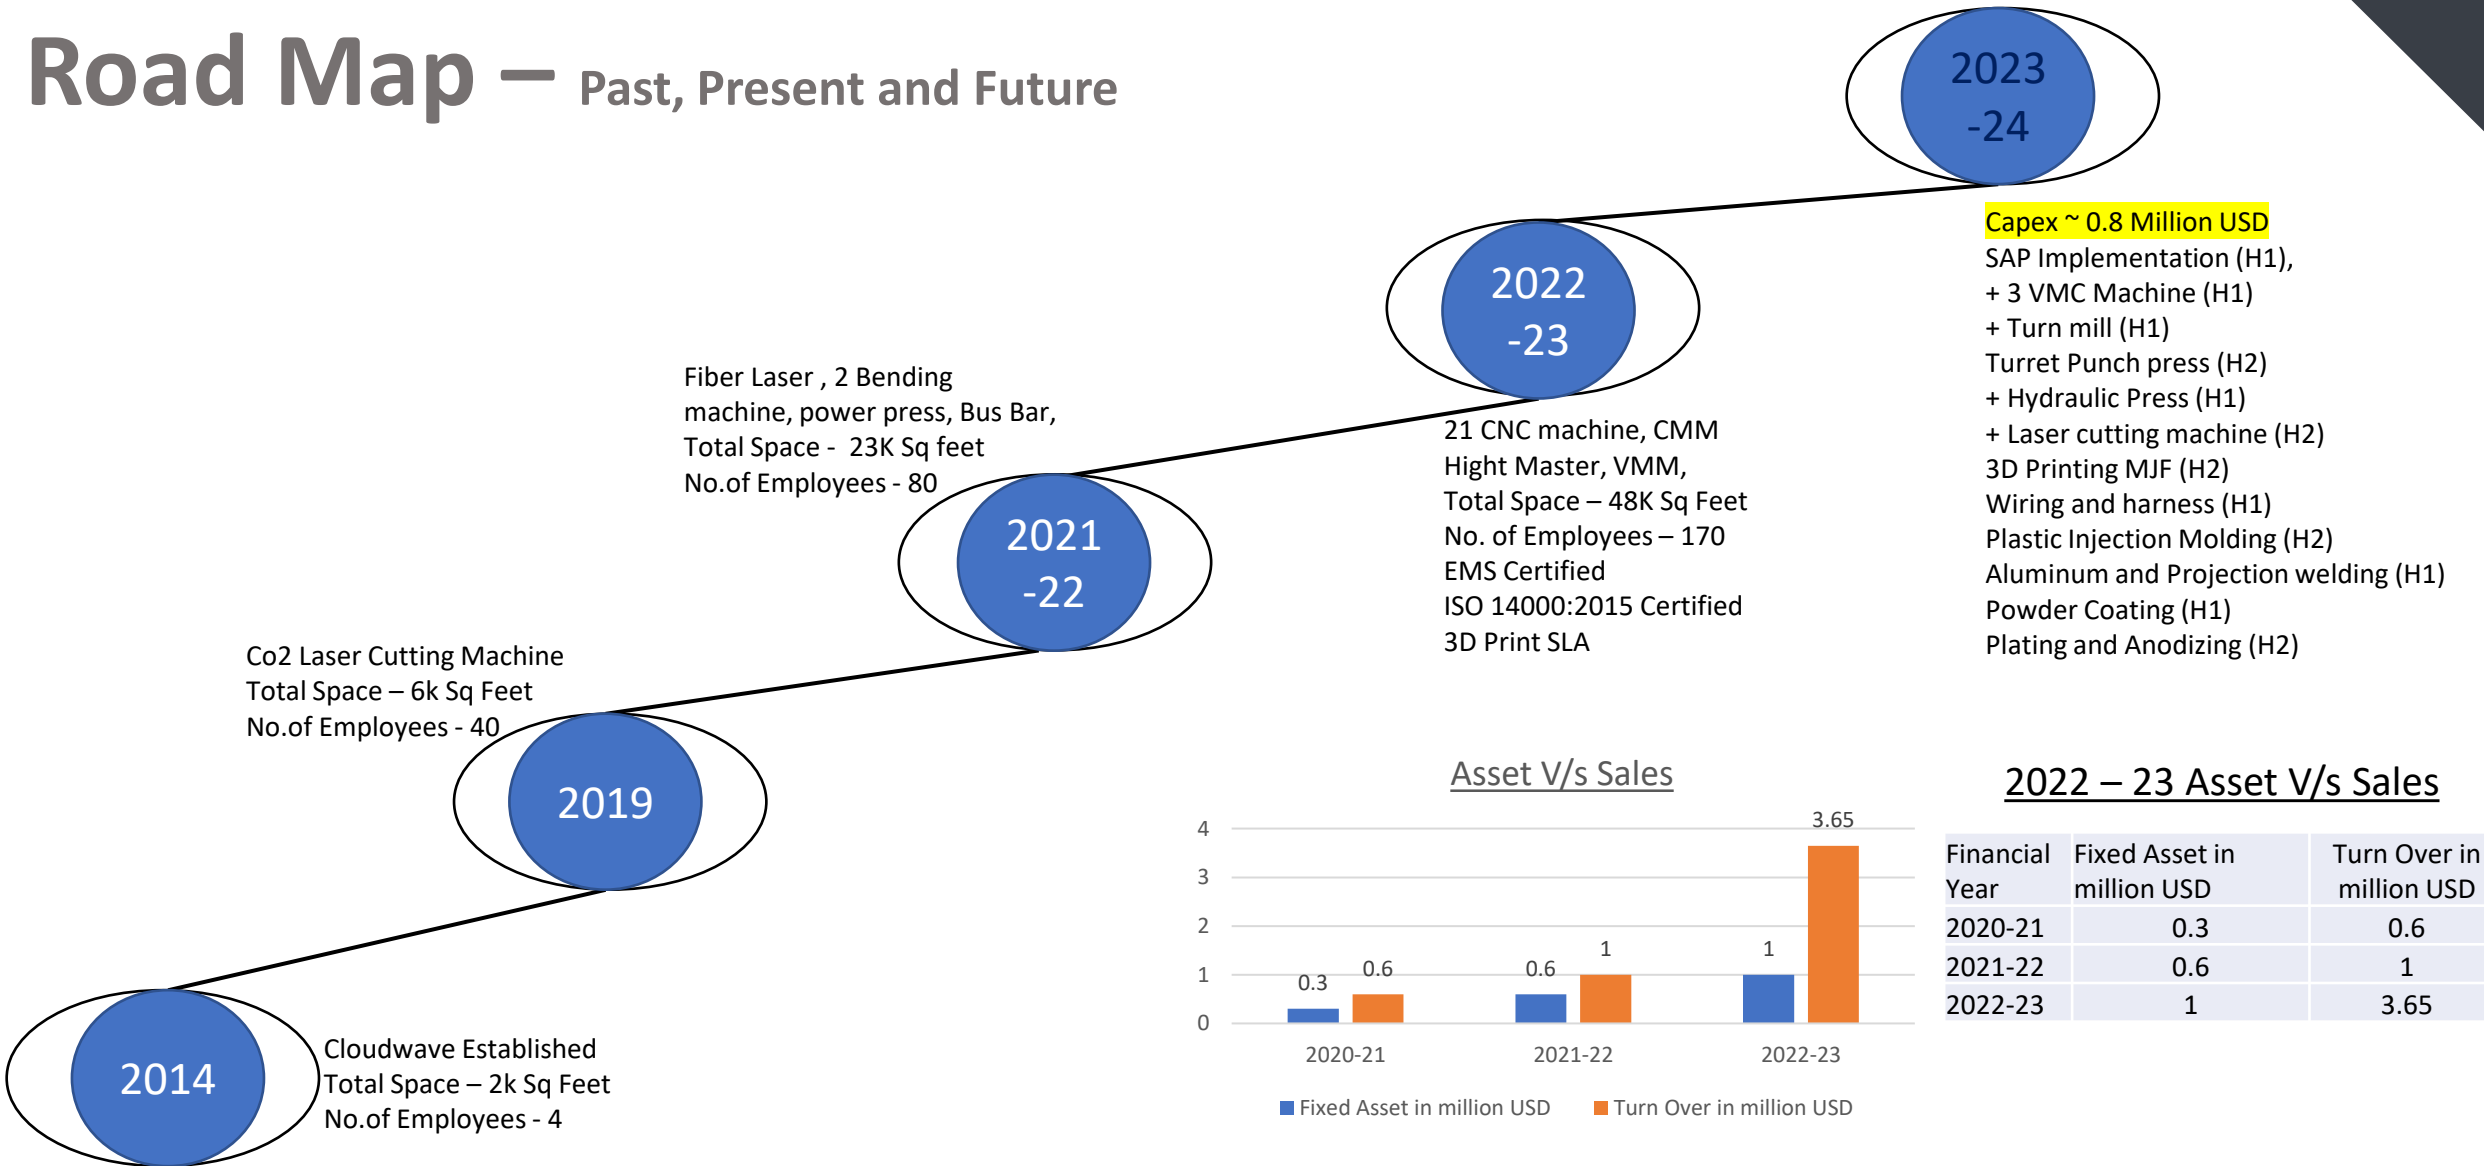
Road Map – Past, Present and Future

2023 -24

Capex ~ 0.8 Million USD
SAP Implementation (H1),
+ 3 VMC Machine (H1)
+ Turn mill (H1)
Turret Punch press (H2)
+ Hydraulic Press (H1)
+ Laser cutting machine (H2)
3D Printing MJF (H2)
Wiring and harness (H1)
Plastic Injection Molding (H2)
Aluminum and Projection welding (H1)
Powder Coating (H1)
Plating and Anodizing (H2)

2022 -23

21 CNC machine, CMM
Hight Master, VMM,
Total Space – 48K Sq Feet
No. of Employees – 170
EMS Certified
ISO 14000:2015 Certified
3D Print SLA

Fiber Laser , 2 Bending machine, power press, Bus Bar,
Total Space - 23K Sq feet
No.of Employees - 80

2021 -22

Co2 Laser Cutting Machine
Total Space – 6k Sq Feet
No.of Employees - 40

2019

2014

Cloudwave Established
Total Space – 2k Sq Feet
No.of Employees - 4

Asset V/s Sales

4
3
2
1
0
0.3 0.6 0.6 1 1 3.65
2020-21 2021-22 2022-23
Fixed Asset in million USD Turn Over in million USD

2022 – 23 Asset V/s Sales

| Financial Year | Fixed Asset in million USD | Turn Over in million USD |
|---|---|---|
| 2020-21 | 0.3 | 0.6 |
| 2021-22 | 0.6 | 1 |
| 2022-23 | 1 | 3.65 |